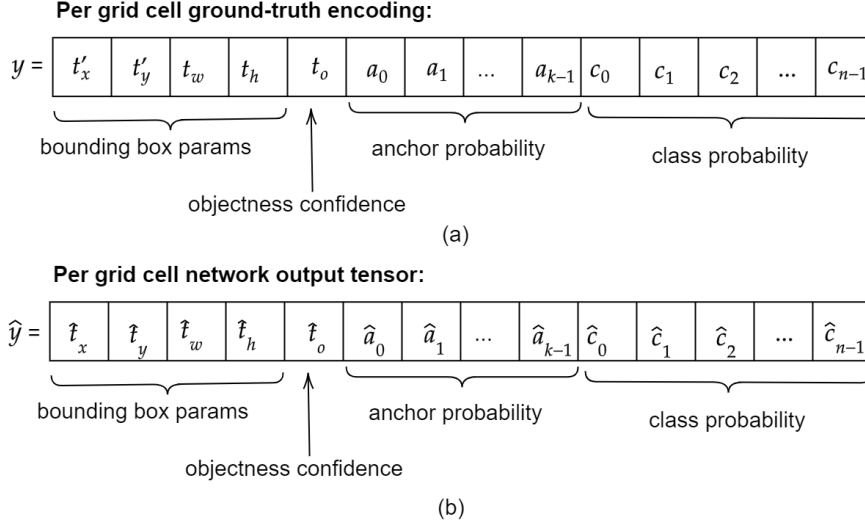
**Per grid cell ground-truth encoding:**

| $y =$ | $t'_x$ | $t'_y$ | $t_w$ | $t_h$ | $t_o$ | $a_0$ | $a_1$ | ... | $a_{k-1}$ | $c_0$ | $c_1$ | $c_2$ | ... | $c_{n-1}$ |
|---|---|---|---|---|---|---|---|---|---|---|---|---|---|---|

bounding box params

anchor probability

class probability

objectness confidence

(a)

**Per grid cell network output tensor:**

| $\hat{y} =$ | $\hat{t}_x$ | $\hat{t}_y$ | $\hat{t}_w$ | $\hat{t}_h$ | $\hat{t}_o$ | $\hat{a}_0$ | $\hat{a}_1$ | ... | $\hat{a}_{k-1}$ | $\hat{c}_0$ | $\hat{c}_1$ | $\hat{c}_2$ | ... | $\hat{c}_{n-1}$ |
|---|---|---|---|---|---|---|---|---|---|---|---|---|---|---|

bounding box params

anchor probability

class probability

objectness confidence

(b)